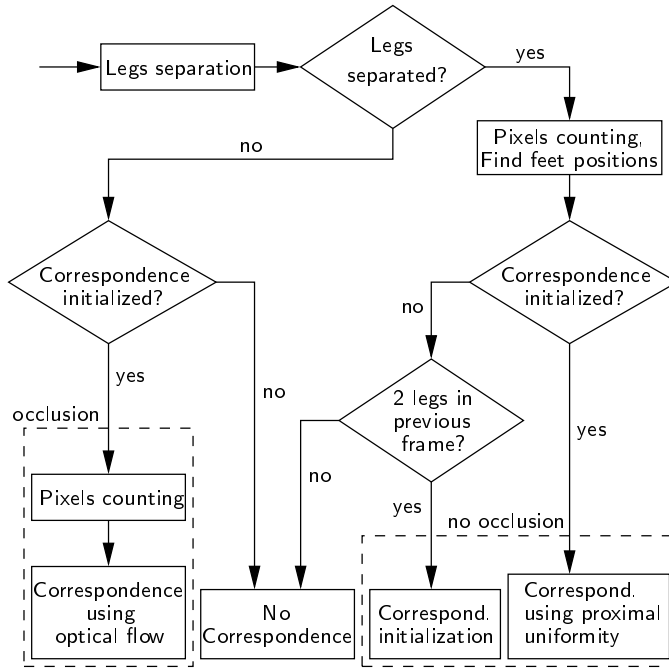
Legs separation

Legs separated?

yes

no

Pixels counting, Find feet positions

Correspondence initialized?

Correspondence initialized?

no

yes

no

occlusion

2 legs in previous frame?

yes

no

Pixels counting

yes

no occlusion

Correspondence using optical flow

No Correspondence

Correspond. initialization

Correspond. using proximal uniformity